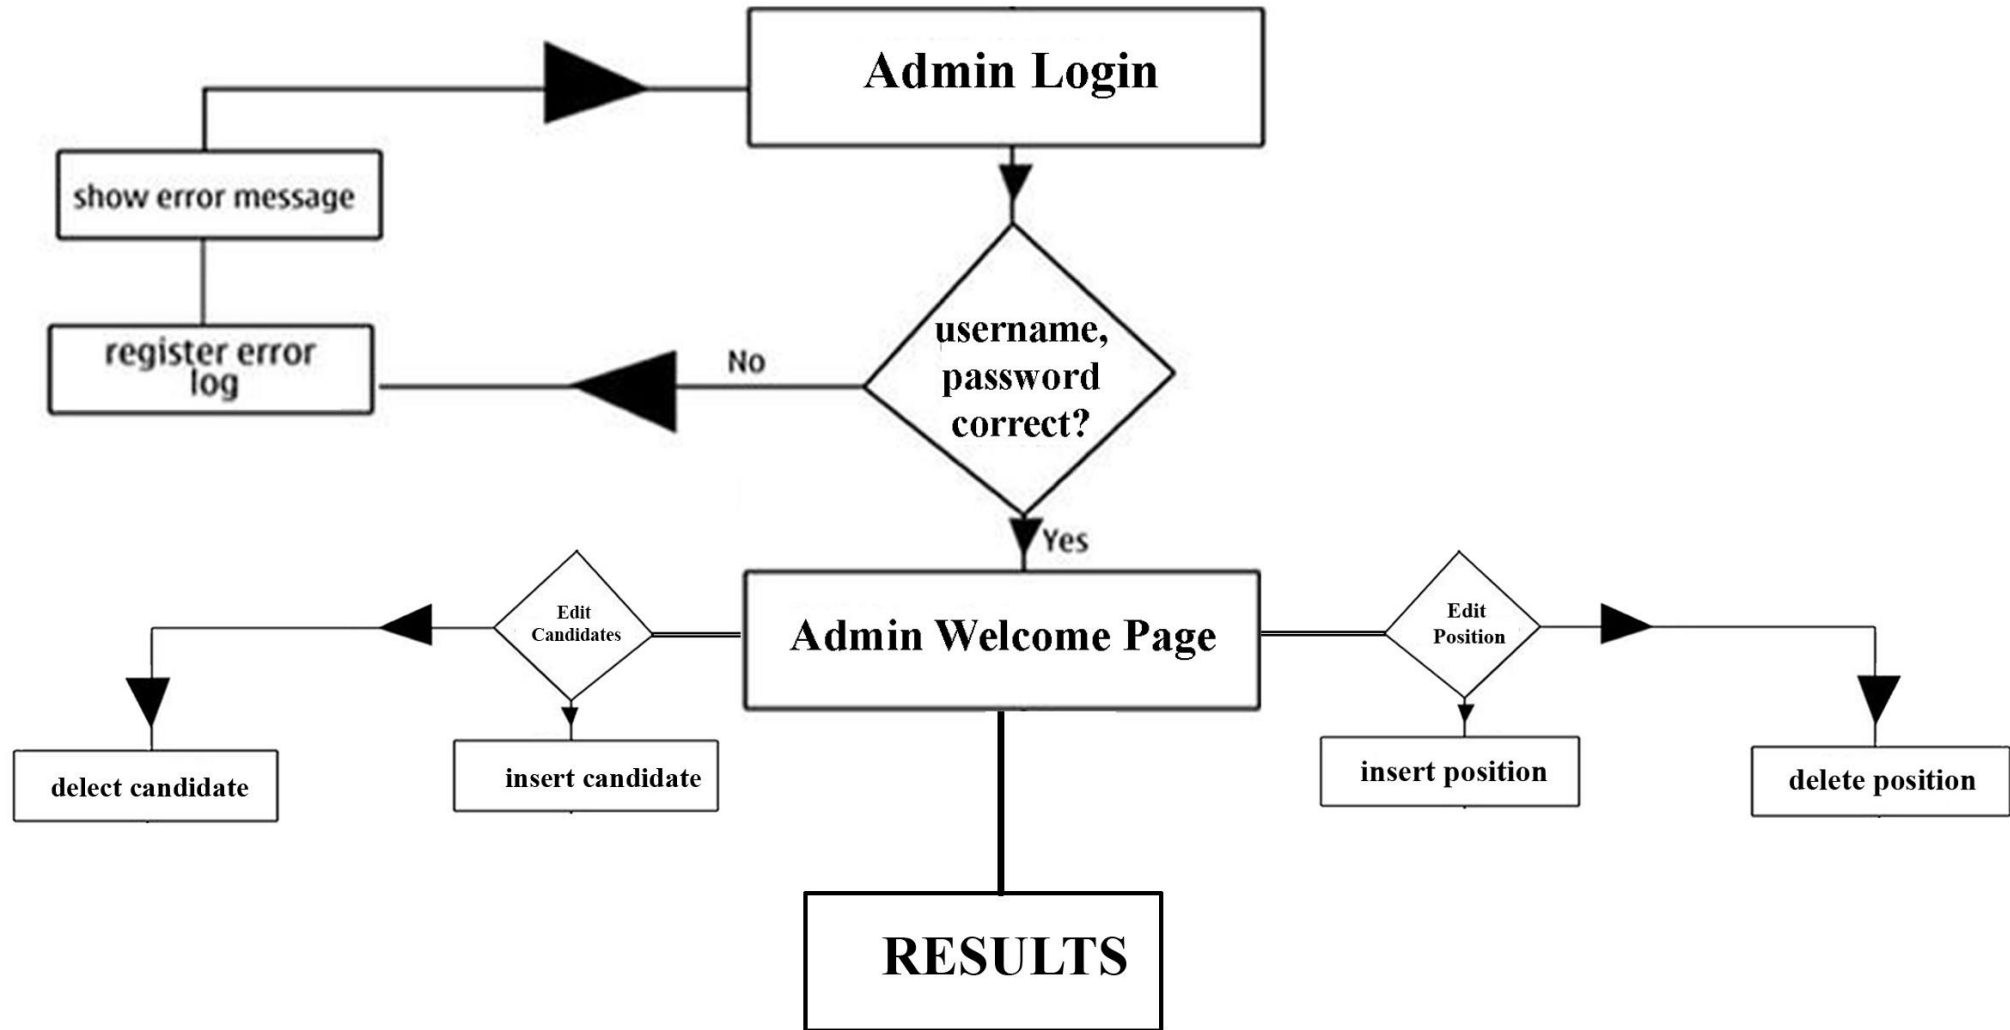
Admin Login

show error message

register error log

No

username, password correct?

Yes

Edit Candidates

Admin Welcome Page

Edit Position

delect candidate

insert candidate

insert position

delete position

RESULTS